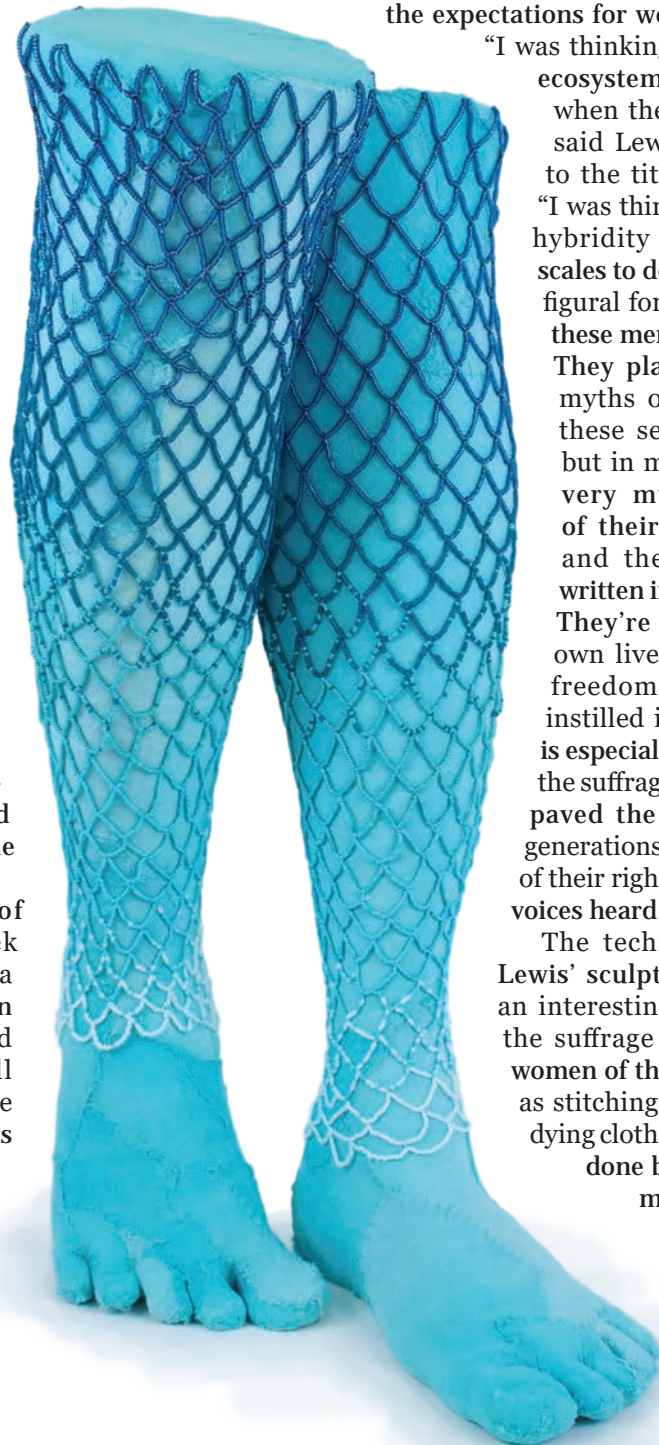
the expectations for wo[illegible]
"I was thinking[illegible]
ecosystem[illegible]
when the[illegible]
said Lew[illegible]
to the tit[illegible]
"I was thin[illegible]
hybridity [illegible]
scales to de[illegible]
figural for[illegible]
these mer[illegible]
They pla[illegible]
myths o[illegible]
these se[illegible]
but in m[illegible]
very my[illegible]
of their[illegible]
and the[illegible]
written i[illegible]
They're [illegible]
own live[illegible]
freedom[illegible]
instilled i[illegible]
is especial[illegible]
the suffrag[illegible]
paved the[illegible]
generations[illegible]
of their righ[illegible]
voices heard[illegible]
The tech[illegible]
Lewis' sculpt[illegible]
an interestin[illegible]
the suffrage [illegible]
women of th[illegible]
as stitching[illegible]
dying cloth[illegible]
done b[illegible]
m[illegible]

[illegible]
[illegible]d
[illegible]e
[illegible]
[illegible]of
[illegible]k
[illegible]a
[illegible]n
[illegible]d
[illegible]l
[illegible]e
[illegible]s